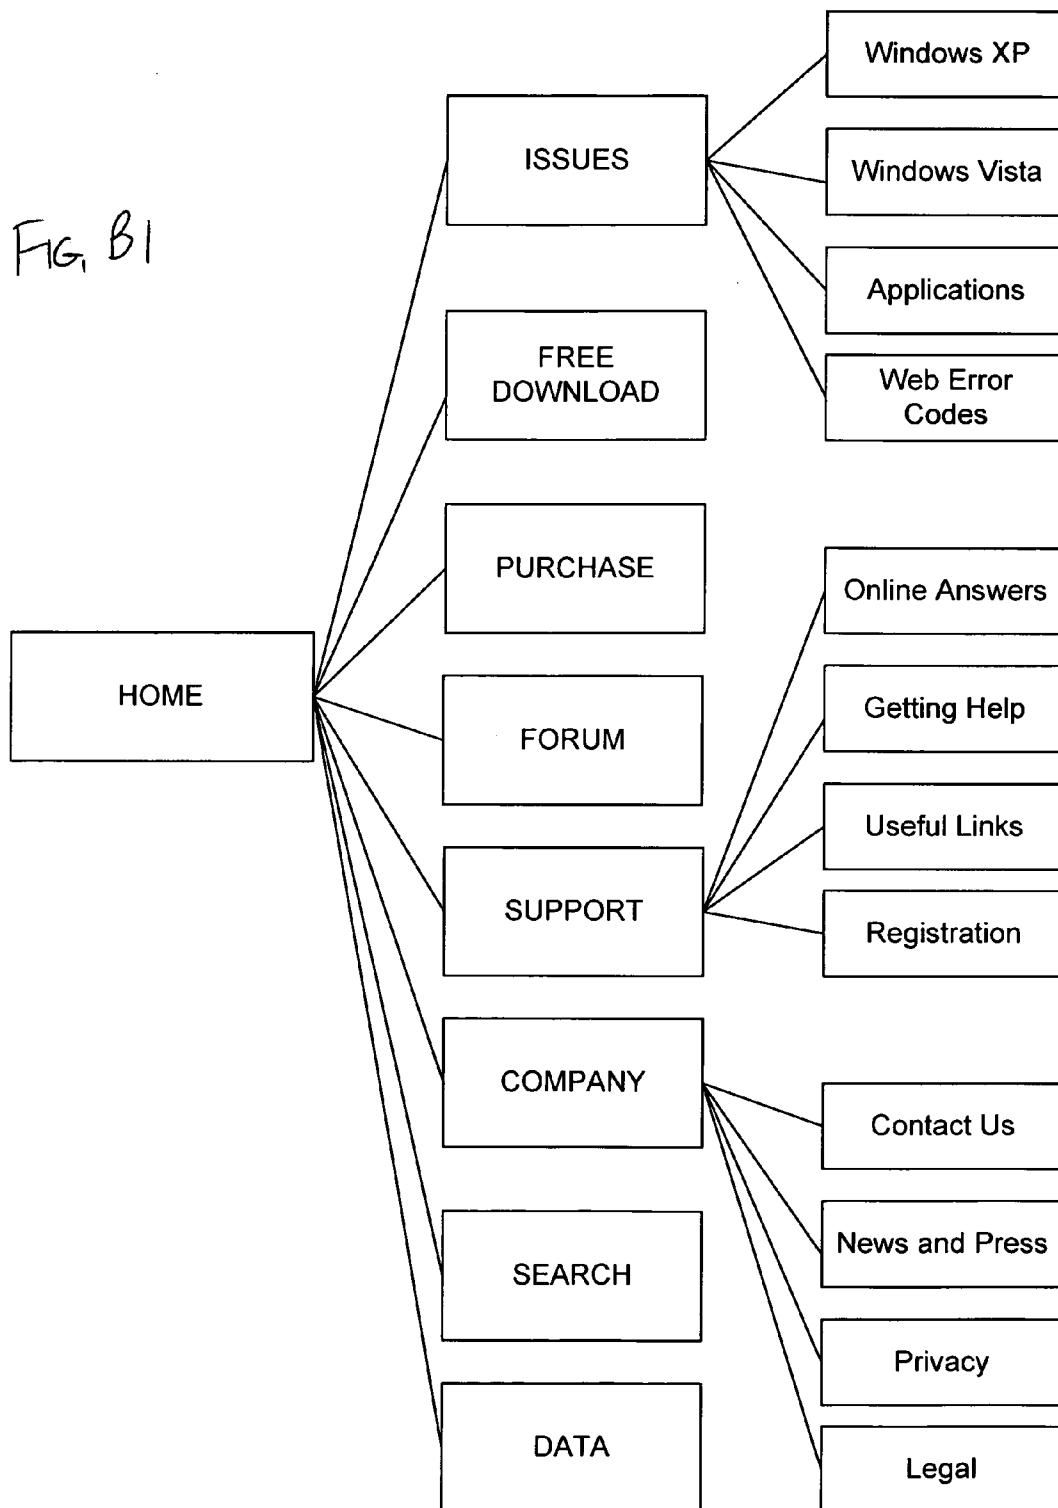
FIG. B1

HOME

ISSUES

Windows XP

Windows Vista

Applications

Web Error Codes

FREE DOWNLOAD

PURCHASE

FORUM

SUPPORT

Online Answers

Getting Help

Useful Links

Registration

COMPANY

Contact Us

News and Press

Privacy

Legal

SEARCH

DATA